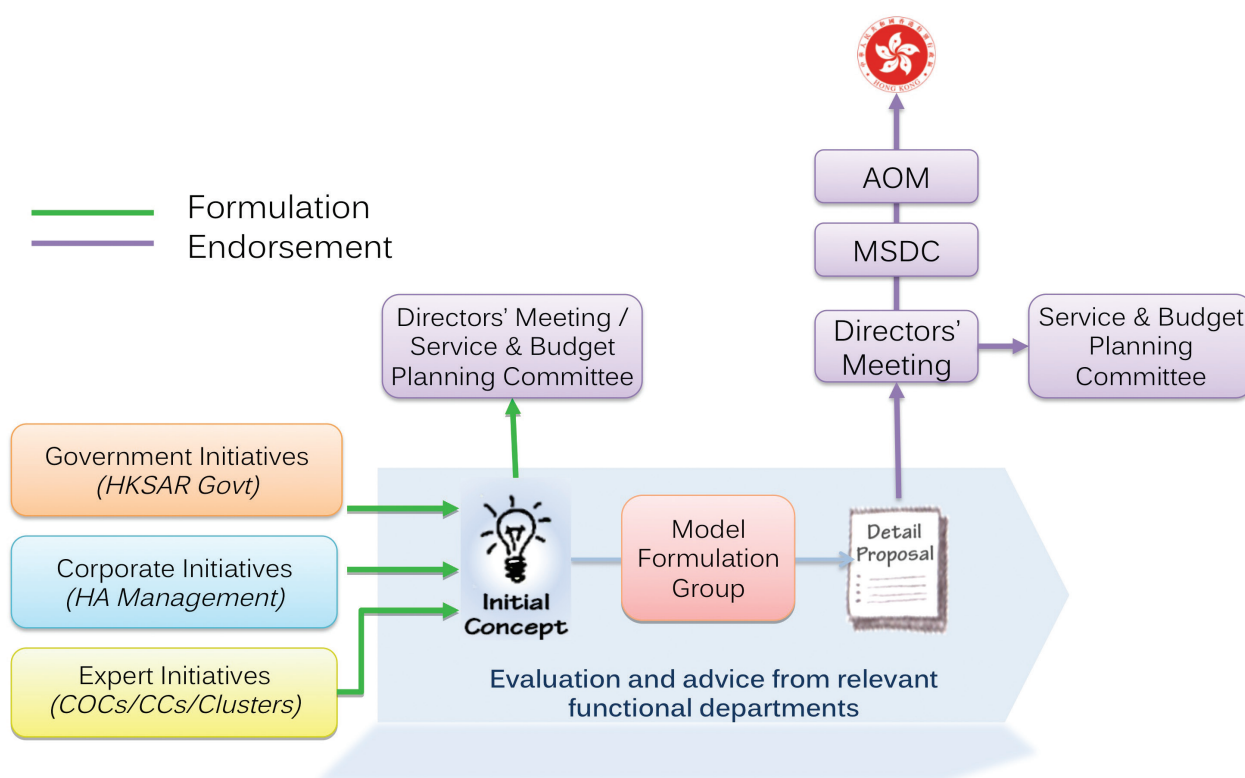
HONG KONG

AOM

MSDC

Formulation
Endorsement

Directors' Meeting / Service & Budget Planning Committee

Directors' Meeting

Service & Budget Planning Committee

Government Initiatives
*(HKSAR Govt)*

Corporate Initiatives
*(HA Management)*

Expert Initiatives
*(COCs/CCs/Clusters)*

Initial Concept

Model Formulation Group

Detail Proposal

Evaluation and advice from relevant functional departments